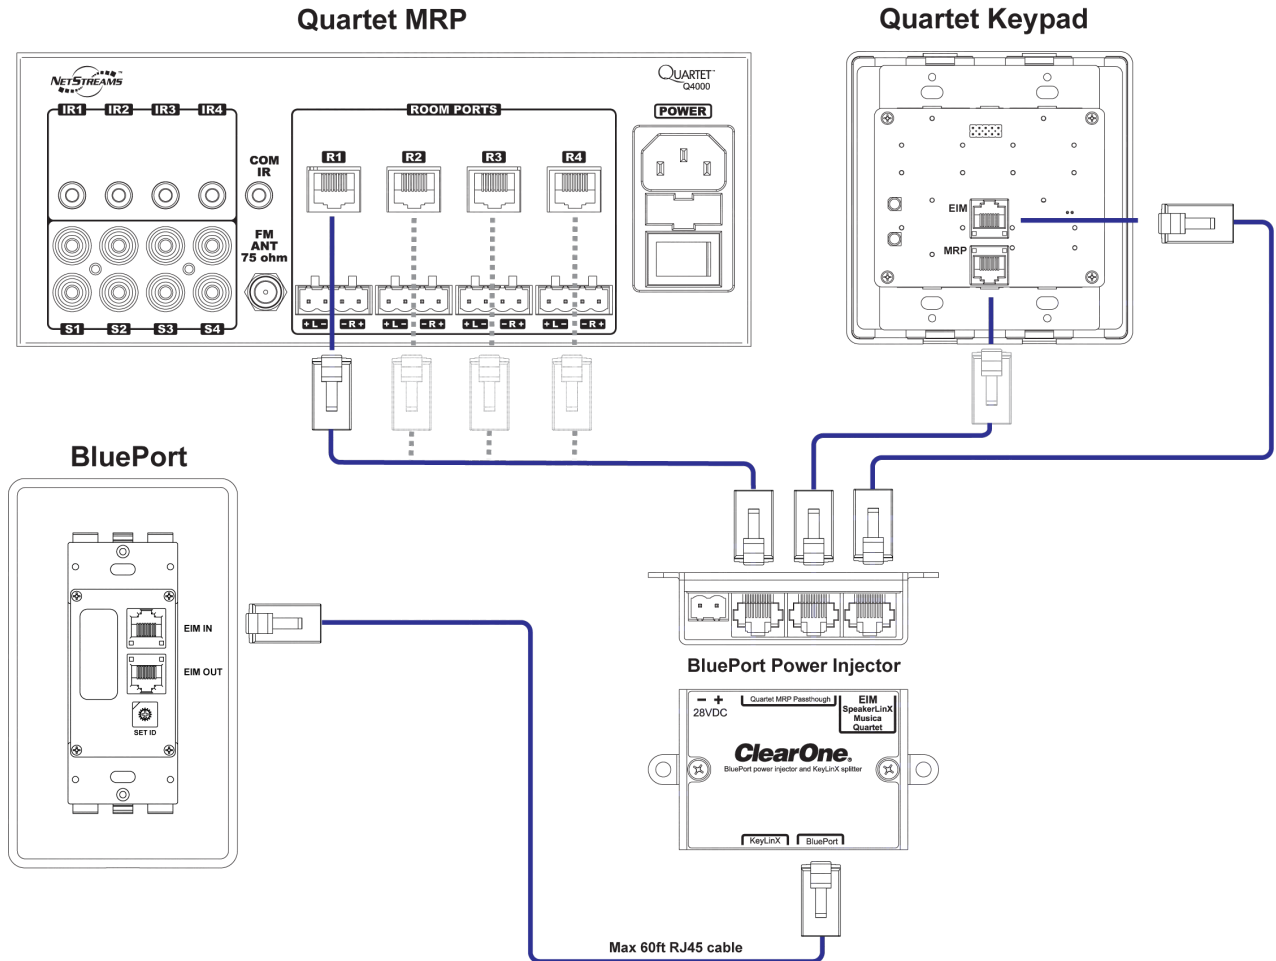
Quartet MRP

Quartet Keypad

NETSTREAMS

QUARTET Q4000

IR1 IR2 IR3 IR4

COM IR

FM ANT 75 ohm

S1 S2 S3 S4

ROOM PORTS

R1 R2 R3 R4

+L− −R+ +L− −R+ +L− −R+ +L− −R+

POWER

EIM

MRP

BluePort

EIM IN

EIM OUT

SET ID

BluePort Power Injector

− +
28VDC

Quartet MRP Passthough

EIM
SpeakerLinX
Musica
Quartet

ClearOne.

BluePort power injector and KeyLinX splitter

KeyLinX

BluePort

Max 60ft RJ45 cable